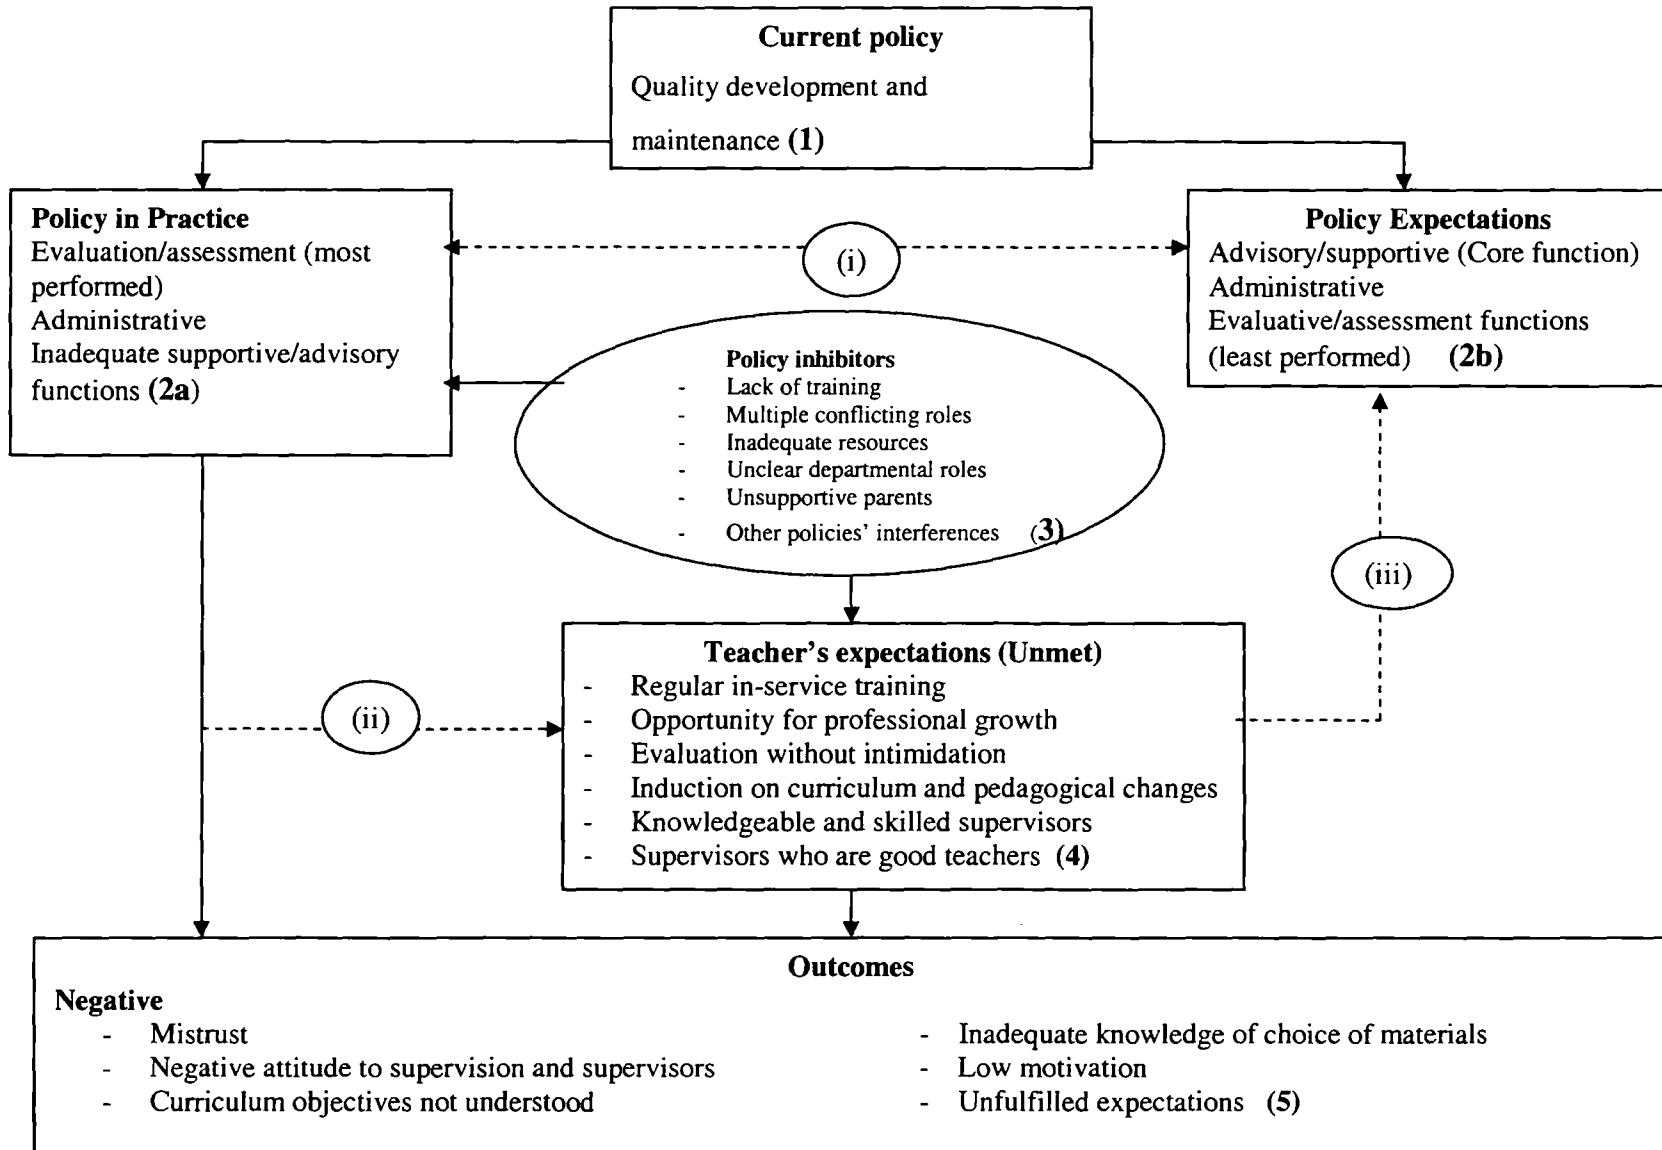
**Current policy**
Quality development and maintenance **(1)**

**Policy in Practice**
Evaluation/assessment (most performed)
Administrative
Inadequate supportive/advisory functions **(2a)**

(i)

**Policy Expectations**
Advisory/supportive (Core function)
Administrative
Evaluative/assessment functions (least performed) **(2b)**

**Policy inhibitors**
- Lack of training
- Multiple conflicting roles
- Inadequate resources
- Unclear departmental roles
- Unsupportive parents
- Other policies' interferences (**3)**

(iii)

(ii)

**Teacher's expectations (Unmet)**
- Regular in-service training
- Opportunity for professional growth
- Evaluation without intimidation
- Induction on curriculum and pedagogical changes
- Knowledgeable and skilled supervisors
- Supervisors who are good teachers **(4)**

**Outcomes**
**Negative**
- Mistrust
- Negative attitude to supervision and supervisors
- Curriculum objectives not understood

- Inadequate knowledge of choice of materials
- Low motivation
- Unfulfilled expectations **(5)**